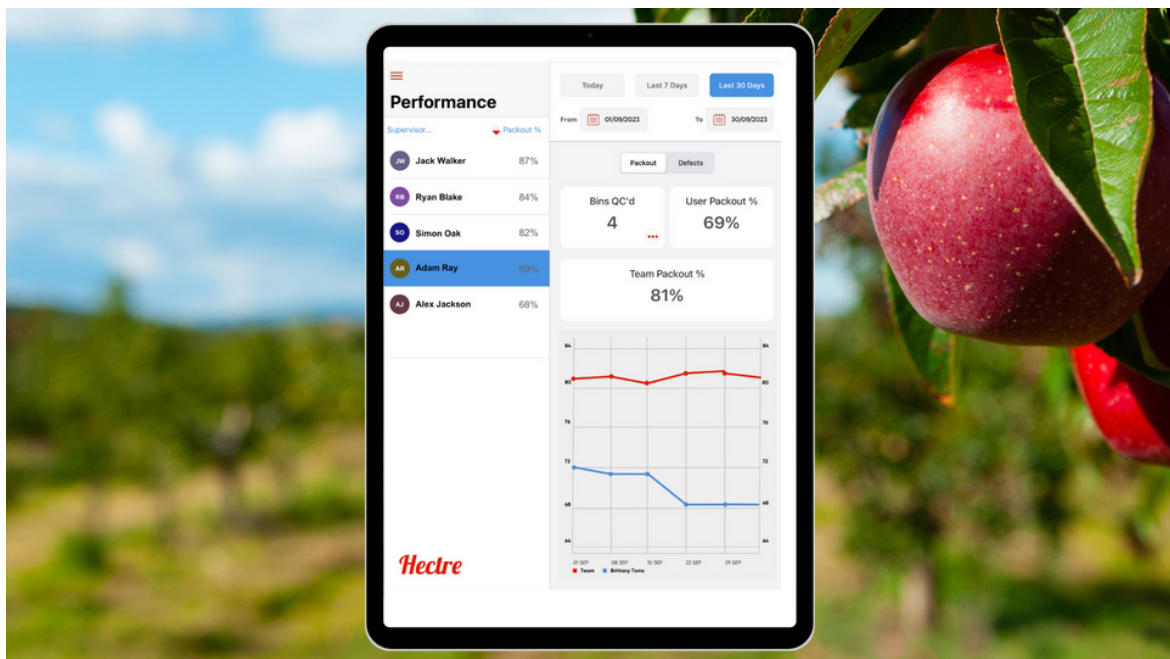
Performance

Supervisor... Packout %

JW Jack Walker 87%

RB Ryan Blake 84%

SO Simon Oak 82%

AR Adam Ray 69%

AJ Alex Jackson 68%

Hectre

Today Last 7 Days Last 30 Days

From 01/09/2023 To 30/09/2023

Packout Defects

Bins QC'd
4

User Packout %
69%

Team Packout %
81%

84
80
76
72
68
64

01 SEP 08 SEP 15 SEP 22 SEP 29 SEP

Team Brittany Toms